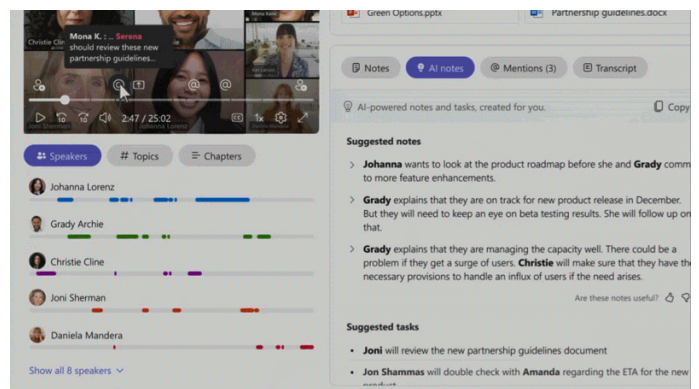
Christie Cline

Mona K. : ... Serena should review these new partnership guidelines...

Joni Sherman

2:47 / 25:02

1x

Speakers

Topics

Chapters

Johanna Lorenz

Grady Archie

Christie Cline

Joni Sherman

Daniela Mandera

Show all 8 speakers

Green Options.pptx

Partnership guidelines.docx

Notes

AI notes

Mentions (3)

Transcript

AI-powered notes and tasks, created for you.

Copy

Suggested notes

Johanna wants to look at the product roadmap before she and Grady comm to more feature enhancements.

Grady explains that they are on track for new product release in December. But they will need to keep an eye on beta testing results. She will follow up on that.

Grady explains that they are managing the capacity well. There could be a problem if they get a surge of users. Christie will make sure that they have the necessary provisions to handle an influx of users if the need arises.

Are these notes useful?

Suggested tasks

Joni will review the new partnership guidelines document

Jon Shammas will double check with Amanda regarding the ETA for the new